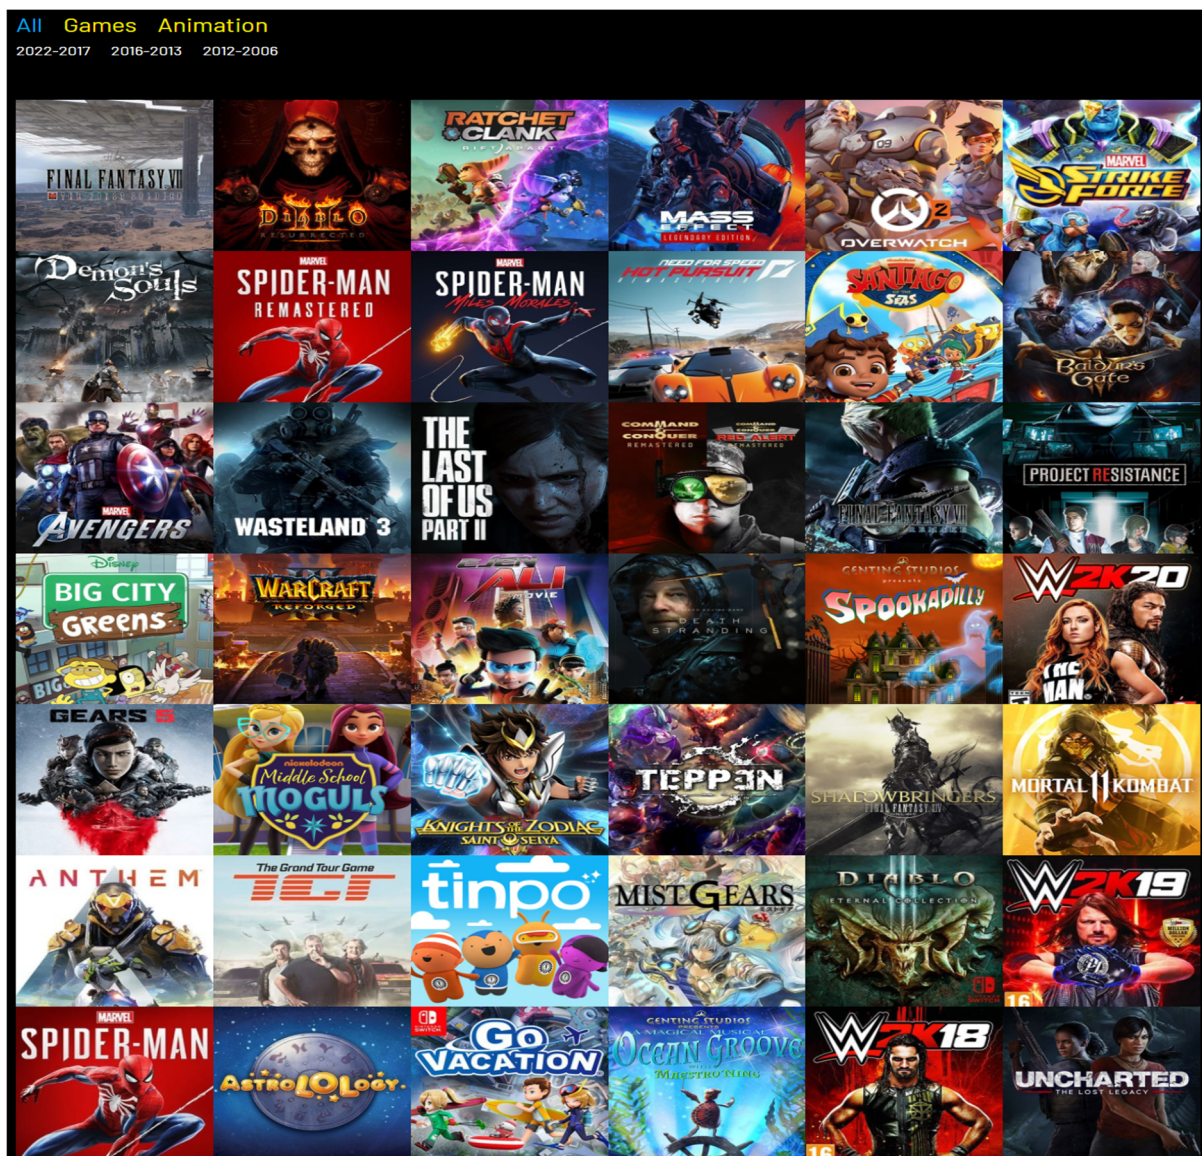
All Games Animation

2022-2017 2016-2013 2012-2006

FINAL FANTASY VII

DIABLO RESURRECTED

RATCHET & CLANK RIFT APART

MASS EFFECT LEGENDARY EDITION

OVERWATCH 2

MARVEL STRIKE FORCE

Demon's Souls

MARVEL SPIDER-MAN REMASTERED

MARVEL SPIDER-MAN Miles Morales

NEED FOR SPEED HOT PURSUIT REMASTERED

SANTIAGO OF THE SEAS

Baldur's Gate

MARVEL AVENGERS

WASTELAND 3

THE LAST OF US PART II

COMMAND & CONQUER REMASTERED

COMMAND & CONQUER RED ALERT REMASTERED

FINAL FANTASY VII

PROJECT RESISTANCE

Disney BIG CITY Greens

WARCRAFT III REFORGED

ALI MOVIE

DEATH STRANDING

GENTING STUDIOS presents SPOOKADILLY

W 2K20

GEARS 5

nickelodeon Middle School MOGULS

KNIGHTS OF THE ZODIAC SAINT SEIYA

TEPPEN

SHADOWBRINGERS FINAL FANTASY XIV

MORTAL KOMBAT 11

ANTHEM

The Grand Tour Game

tinpo

MIST GEARS

DIABLO III ETERNAL COLLECTION

W 2K19

MARVEL SPIDER-MAN

AstroLOLogy

Go VACATION

GENTING STUDIOS PRESENTS A MAGICAL MUSICAL Ocean Groove WITH MAESTRO NINS

W 2K18

UNCHARTED THE LOST LEGACY